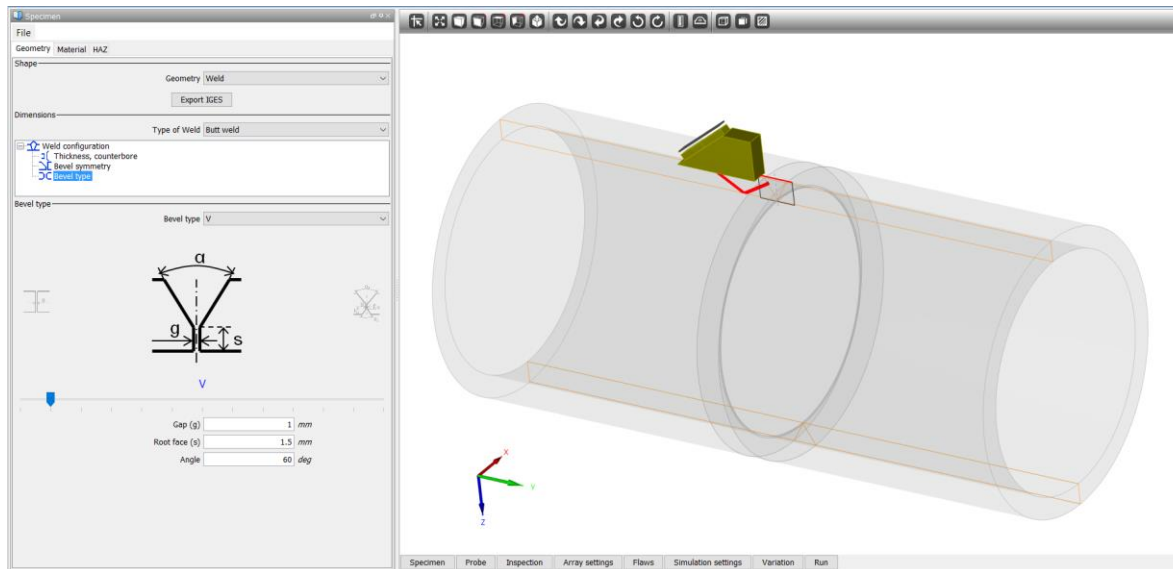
Specimen

File

Geometry Material HAZ

Shape

Geometry Weld

Export IGES

Dimensions

Type of Weld Butt weld

Weld configuration
Thickness, counterbore
Bevel symmetry
Bevel type

Bevel type

Bevel type V

α

g

s

V

Gap (g) 1 mm

Root face (s) 1.5 mm

Angle 60 deg

X

Y

Z

Specimen Probe Inspection Array settings Flaws Simulation settings Variation Run